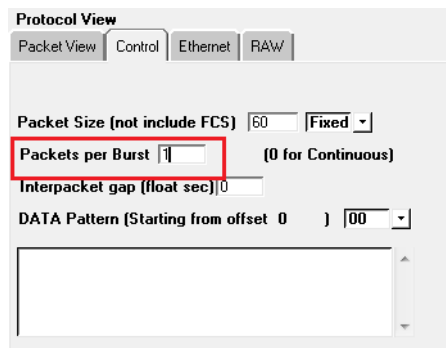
Protocol View

Packet View | Control | Ethernet | RAW

Packet Size (not include FCS) 60 Fixed

Packets per Burst 1 (0 for Continuous)

Interpacket gap (float sec) 0

DATA Pattern (Starting from offset 0 ) 00